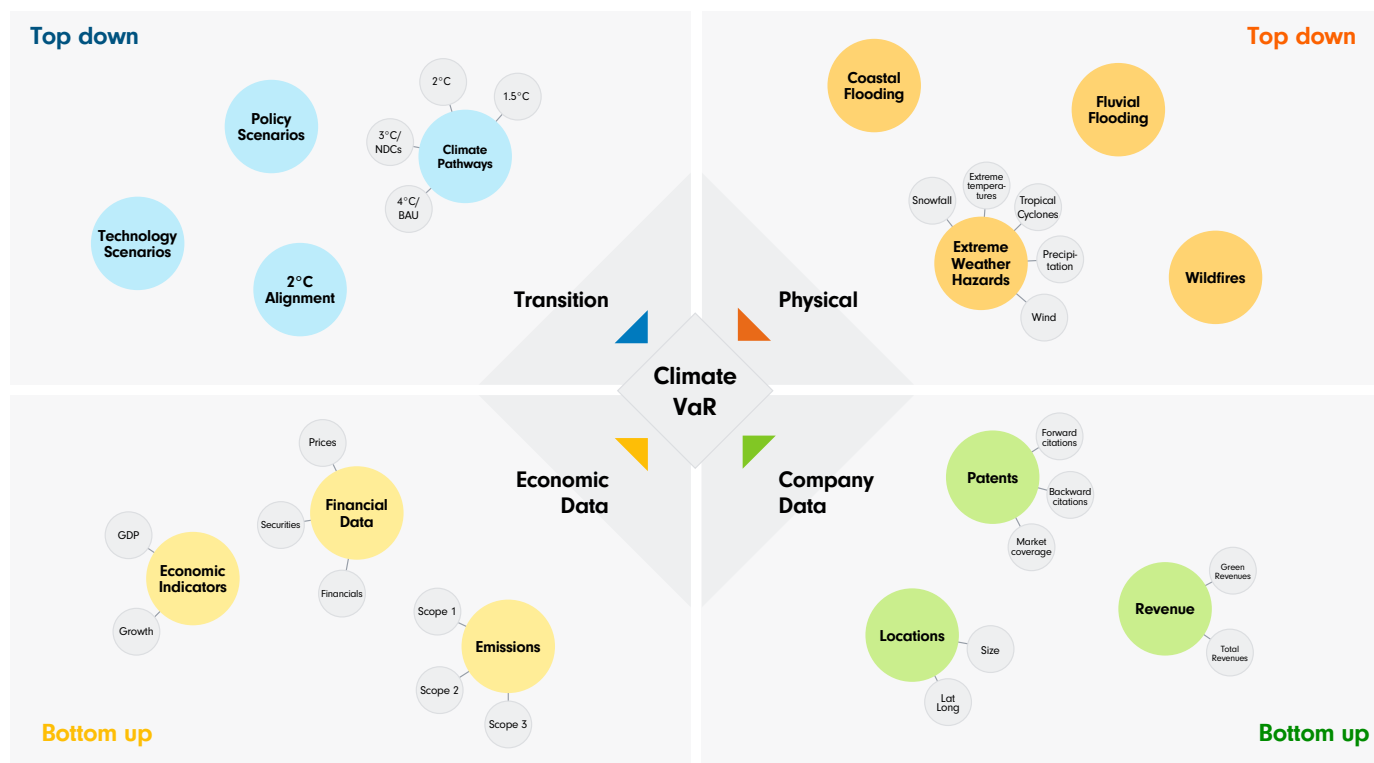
Top down

Policy Scenarios

Technology Scenarios

2°C Alignment

2°C

1.5°C

3°C/ NDCs

Climate Pathways

4°C/ BAU

Transition

Top down

Coastal Flooding

Fluvial Flooding

Snowfall

Extreme temperatures

Tropical Cyclones

Extreme Weather Hazards

Precipitation

Wind

Wildfires

Physical

Climate VaR

Economic Data

Prices

Financial Data

Securities

Financials

GDP

Economic Indicators

Growth

Scope 1

Emissions

Scope 2

Scope 3

Bottom up

Company Data

Patents

Forward citations

Backward citations

Market coverage

Revenue

Green Revenues

Total Revenues

Locations

Size

Lat Long

Bottom up